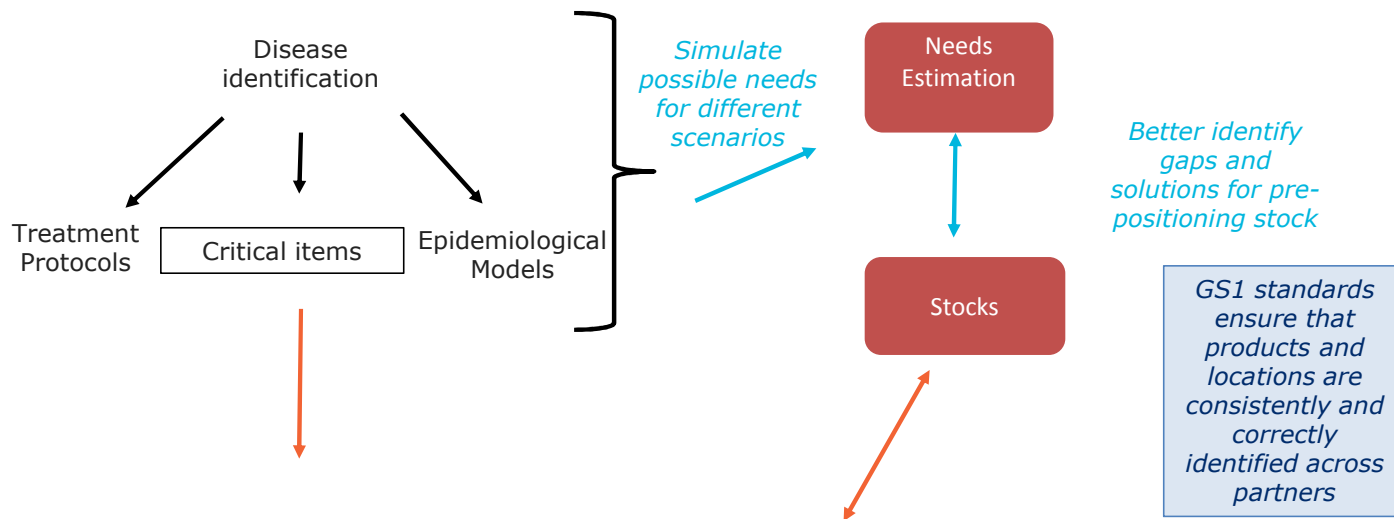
Disease identification

Treatment Protocols

Critical items

Epidemiological Models

Simulate possible needs for different scenarios

Needs Estimation

Better identify gaps and solutions for pre-positioning stock

Stocks

GS1 standards ensure that products and locations are consistently and correctly identified across partners